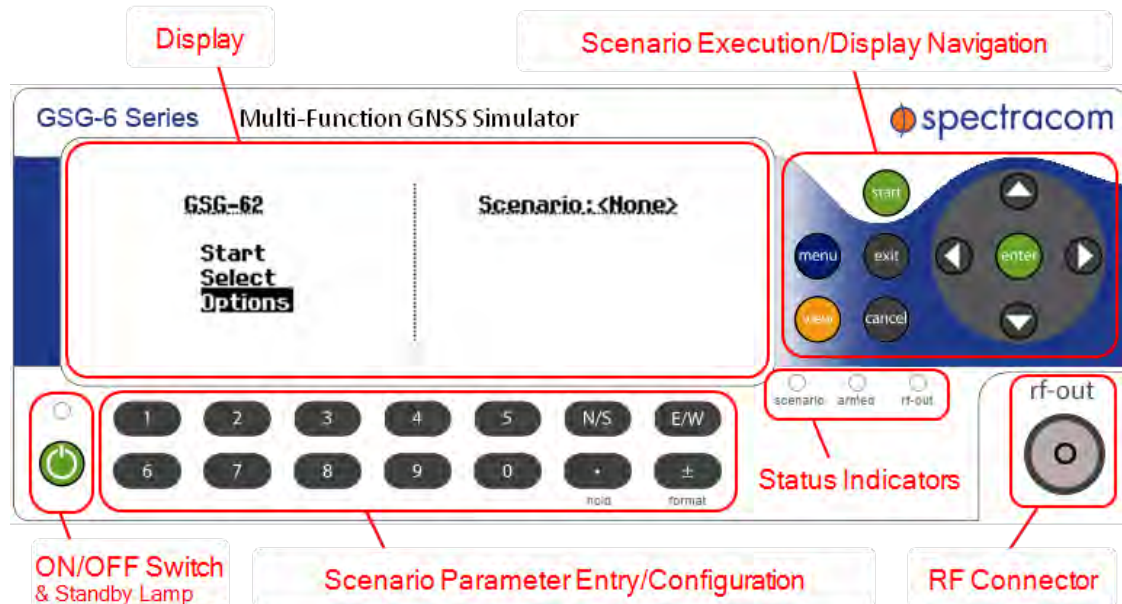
Display

Scenario Execution/Display Navigation

GSG-6 Series Multi-Function GNSS Simulator

spectracom

GSG-62

Start
Select
Options

Scenario: <None>

start

menu exit enter

view cancel

scenario armed rf-out

rf-out

1 2 3 4 5 N/S E/W

6 7 8 9 0 . ±

hold format

Status Indicators

ON/OFF Switch
& Standby Lamp

Scenario Parameter Entry/Configuration

RF Connector